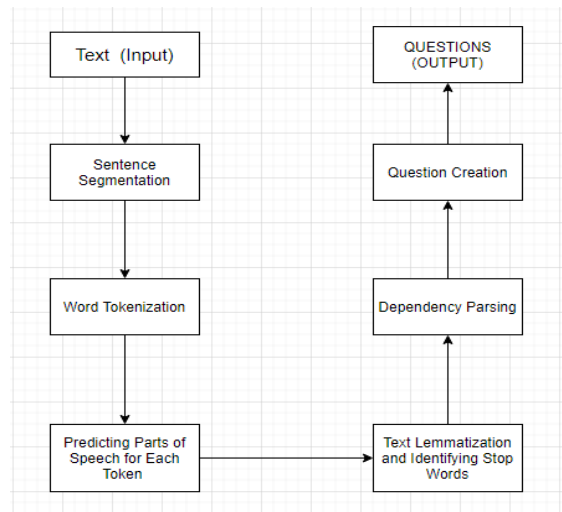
Text (Input)

Sentence Segmentation

Word Tokenization

Predicting Parts of Speech for Each Token

Text Lemmatization and Identifying Stop Words

Dependency Parsing

Question Creation

QUESTIONS (OUTPUT)